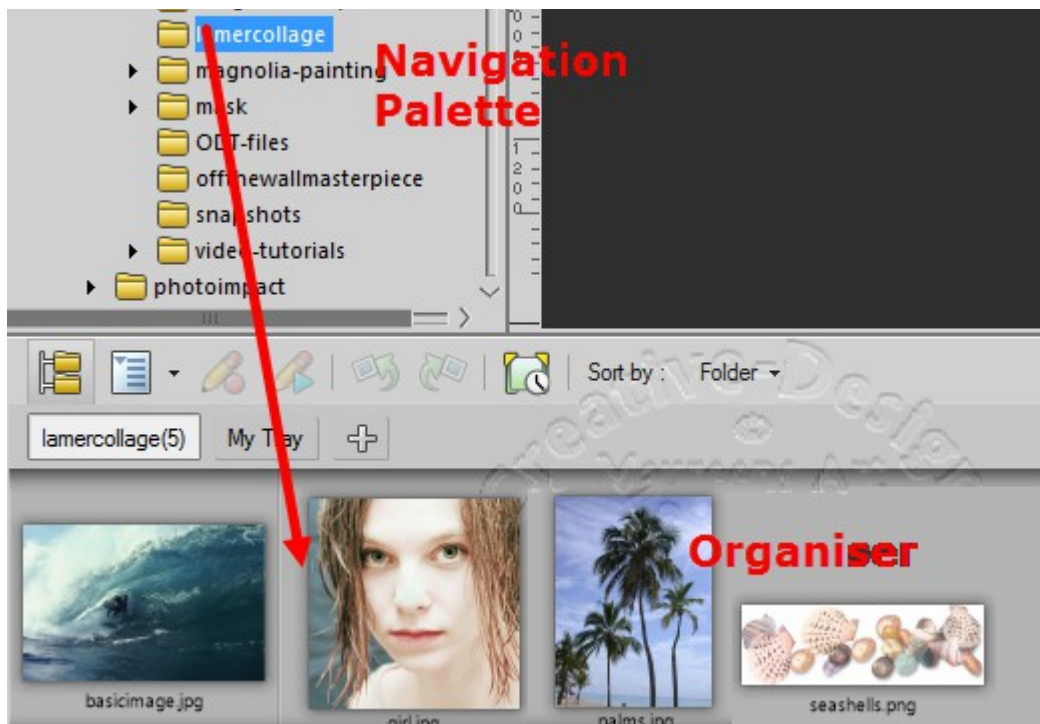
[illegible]mercollage
magnolia-painting
mask
ODT-files
offthewallmasterpiece
snapshots
video-tutorials
photoimpact

Navigation Palette

Sort by : Folder

lamercollage(5)
My Tray

Creative-Design
Yvonnes Art

Organiser

basicimage.jpg
girl.jpg
palms.jpg
seashells.png